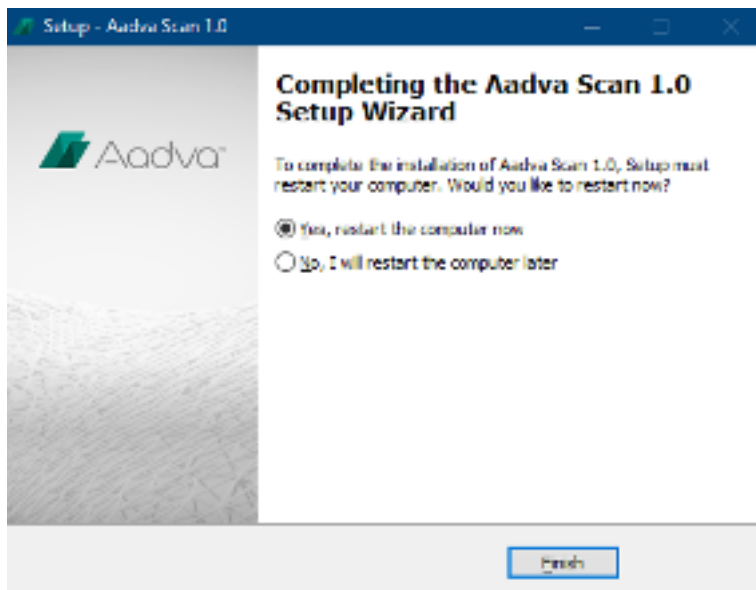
Setup - Aadva Scan 1.0

Aadva

Completing the Aadva Scan 1.0 Setup Wizard

To complete the installation of Aadva Scan 1.0, Setup must restart your computer. Would you like to restart now?

Yes, restart the computer now

No, I will restart the computer later

Finish